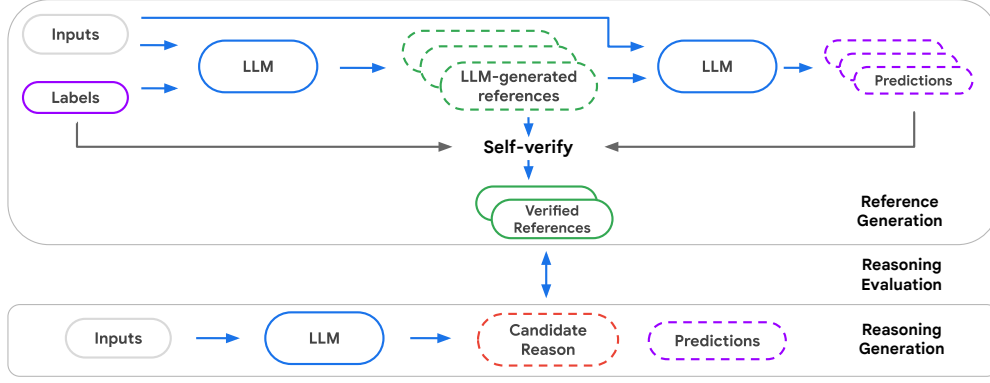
Inputs

Labels

LLM

LLM-generated references

LLM

Predictions

Self-verify

Verified References

Reference Generation

Reasoning Evaluation

Inputs

LLM

Candidate Reason

Predictions

Reasoning Generation